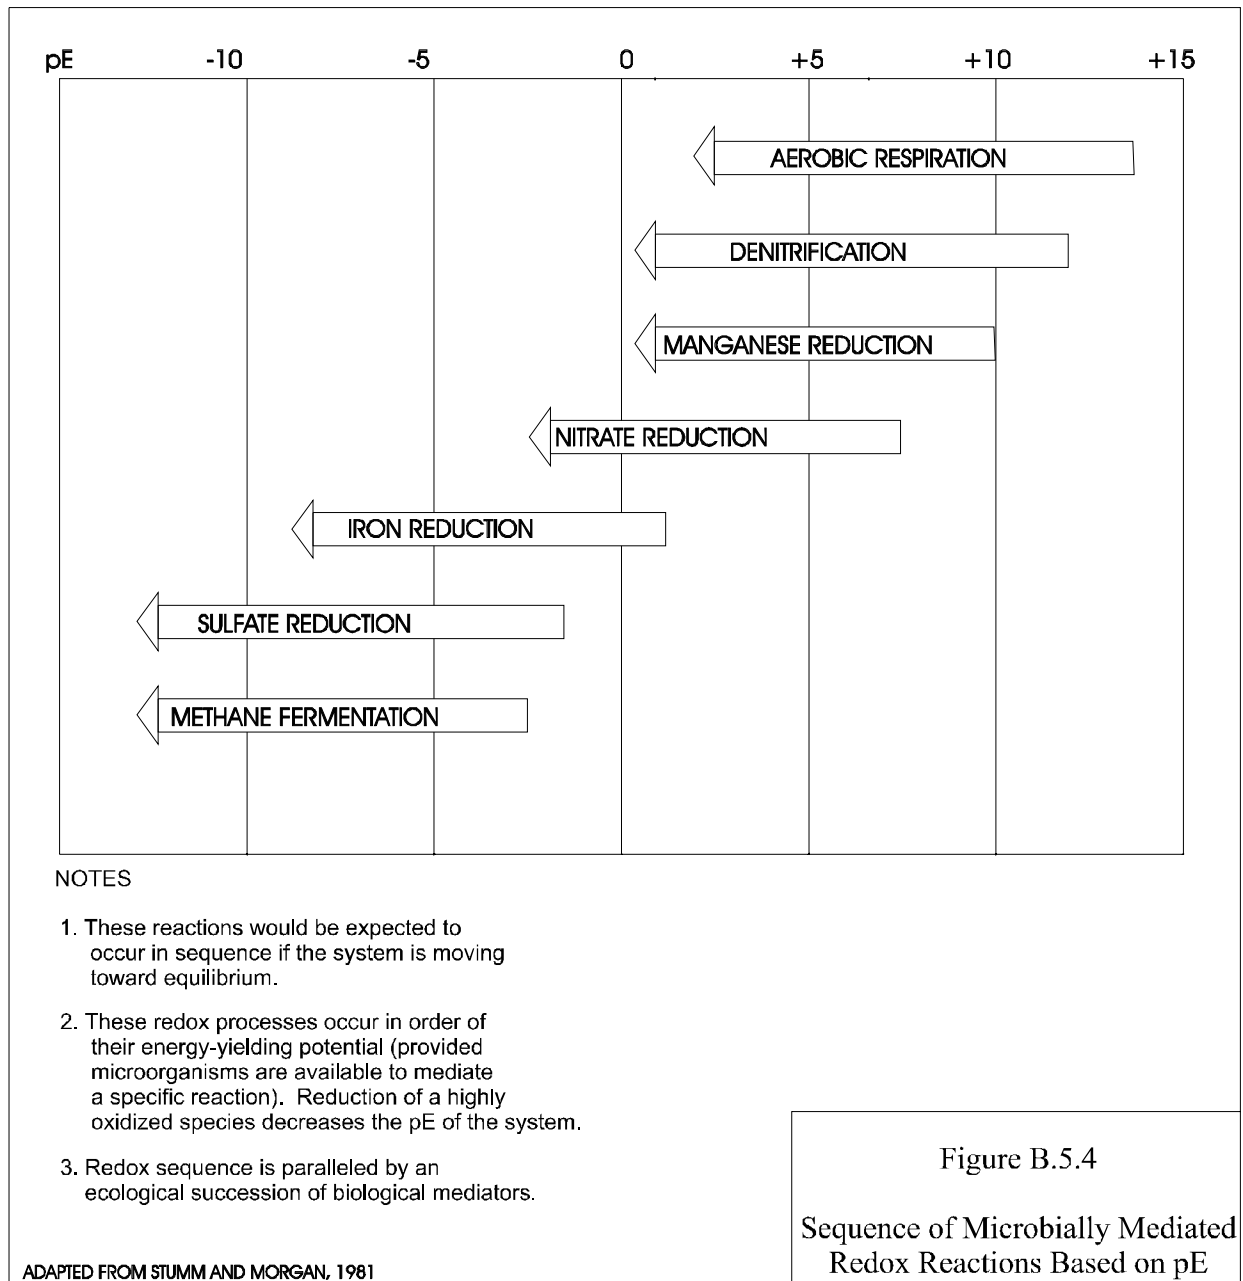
pE -10 -5 0 +5 +10 +15

AEROBIC RESPIRATION

DENITRIFICATION

MANGANESE REDUCTION

NITRATE REDUCTION

IRON REDUCTION

SULFATE REDUCTION

METHANE FERMENTATION

NOTES

1. These reactions would be expected to occur in sequence if the system is moving toward equilibrium.

2. These redox processes occur in order of their energy-yielding potential (provided microorganisms are available to mediate a specific reaction). Reduction of a highly oxidized species decreases the pE of the system.

3. Redox sequence is paralleled by an ecological succession of biological mediators.

ADAPTED FROM STUMM AND MORGAN, 1981

Figure B.5.4

Sequence of Microbially Mediated Redox Reactions Based on pE